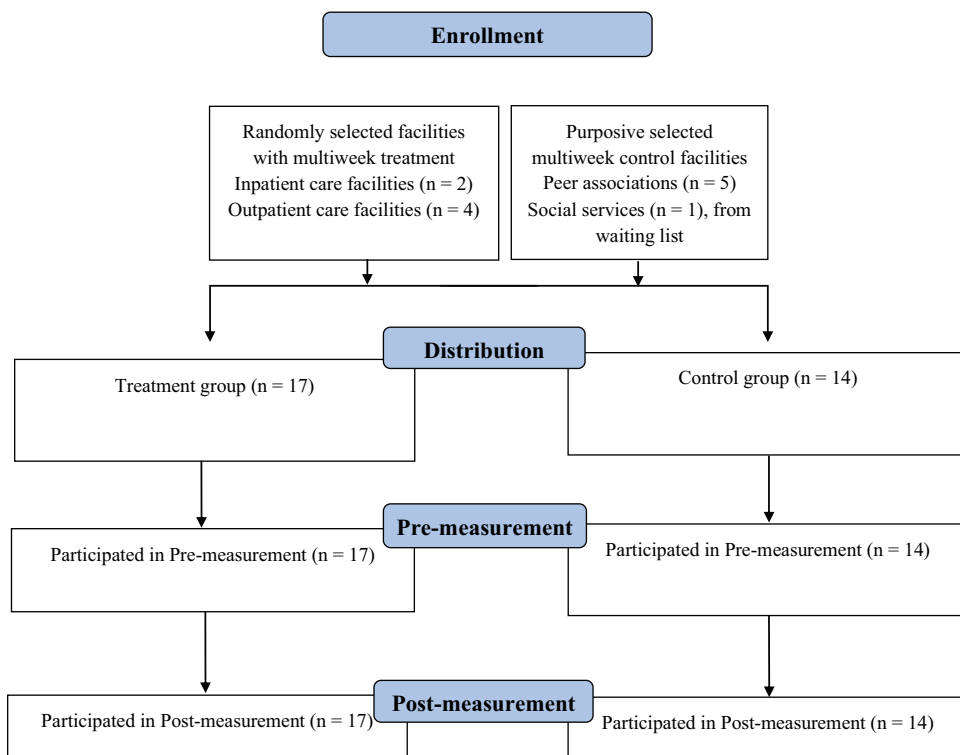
Enrollment

Randomly selected facilities with multiweek treatment
Inpatient care facilities (n = 2)
Outpatient care facilities (n = 4)

Purposive selected multiweek control facilities
Peer associations (n = 5)
Social services (n = 1), from waiting list

Distribution

Treatment group (n = 17)

Control group (n = 14)

Pre-measurement

Participated in Pre-measurement (n = 17)

Participated in Pre-measurement (n = 14)

Post-measurement

Participated in Post-measurement (n = 17)

Participated in Post-measurement (n = 14)